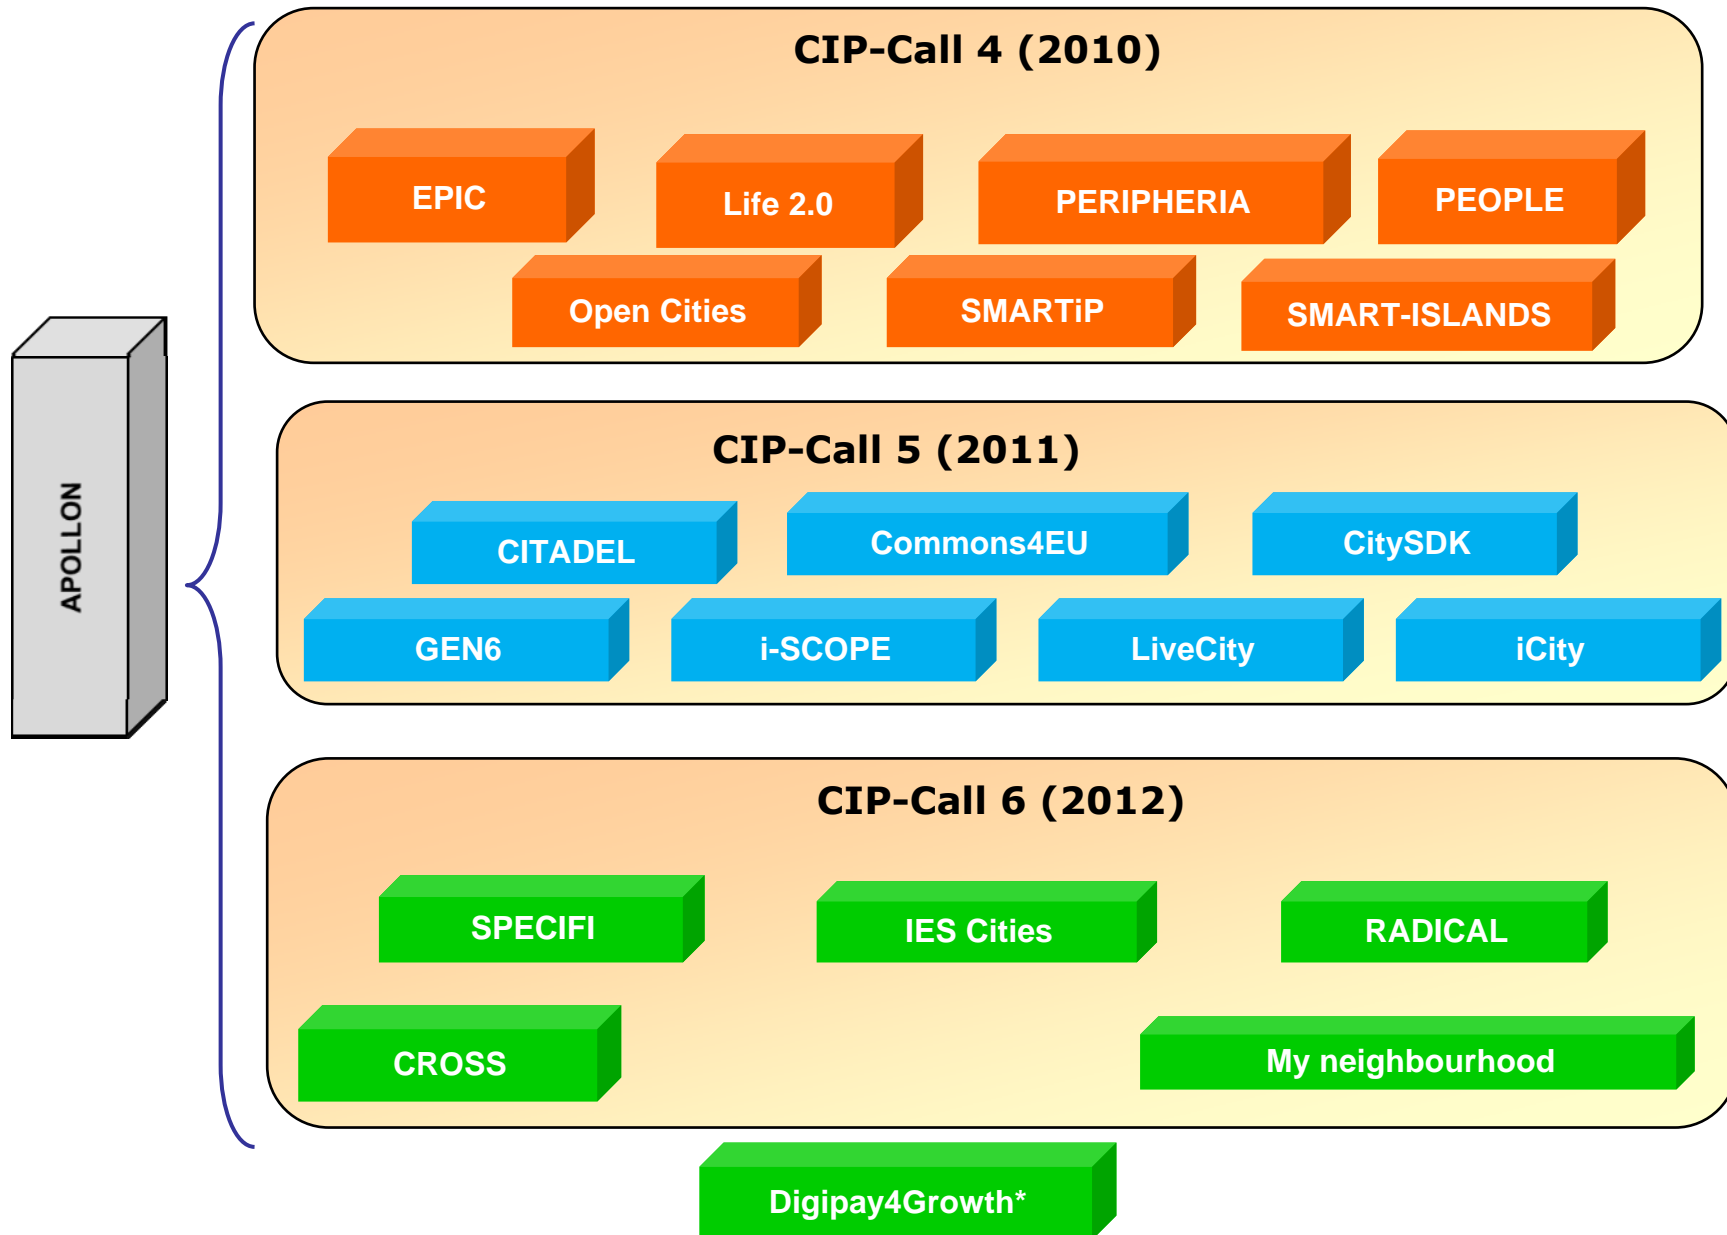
APOLLON

CIP-Call 4 (2010)

EPIC

Life 2.0

PERIPHERIA

PEOPLE

Open Cities

SMARTiP

SMART-ISLANDS

CIP-Call 5 (2011)

CITADEL

Commons4EU

CitySDK

GEN6

i-SCOPE

LiveCity

iCity

CIP-Call 6 (2012)

SPECIFI

IES Cities

RADICAL

CROSS

My neighbourhood

Digipay4Growth*